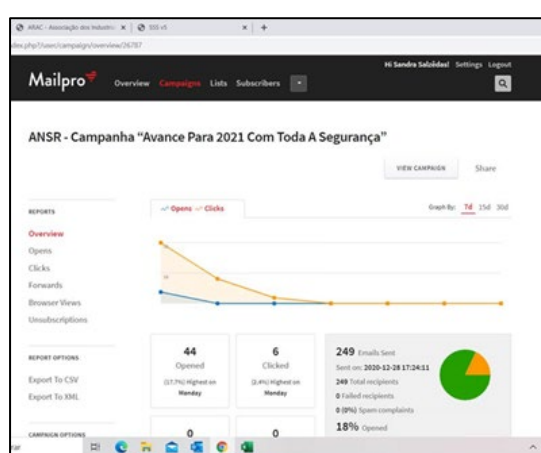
ARAC - Associação dos Industri × | SSS v5 × | +

dex.php?/user/campaign/overview/36787

Mailpro Overview Campaigns Lists Subscribers

Hi Sandra Salzídas! Settings Logout

ANSR - Campanha "Avance Para 2021 Com Toda A Segurança"

VIEW CAMPAIGN Share

REPORTS

Overview
Opens
Clicks
Forwards
Browser Views
Unsubscriptions

Opens Clicks

Graph By: 7d 15d 30d

REPORT OPTIONS

Export To CSV
Export To XML

CAMPAIGN OPTIONS

44
Opened
(17.7%) Highest on Monday

6
Clicked
(2.4%) Highest on Monday

249 Emails Sent
Sent on: 2020-12-28 17:24:11
249 Total recipients
0 Failed recipients
0 (0%) Spam complaints
18% Opened

0

0